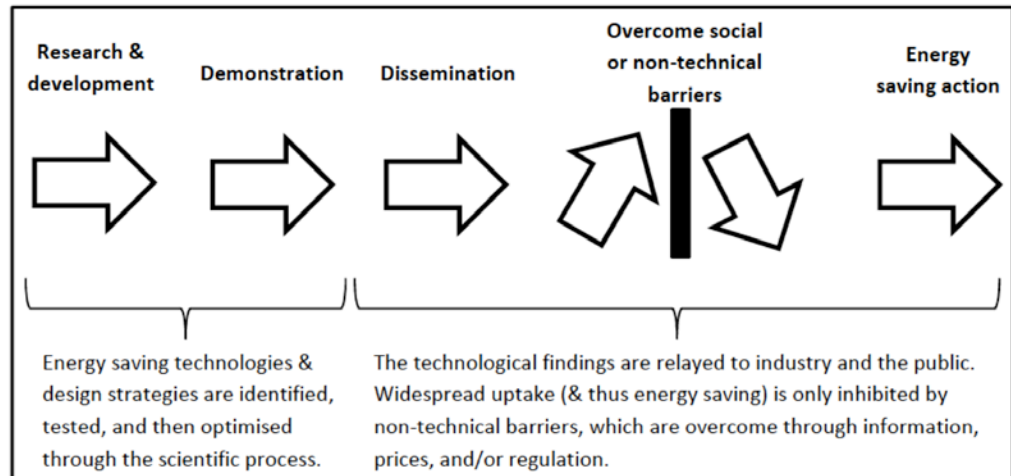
Research & development

Demonstration

Dissemination

Overcome social or non-technical barriers

Energy saving action

Energy saving technologies & design strategies are identified, tested, and then optimised through the scientific process.

The technological findings are relayed to industry and the public. Widespread uptake (& thus energy saving) is only inhibited by non-technical barriers, which are overcome through information, prices, and/or regulation.